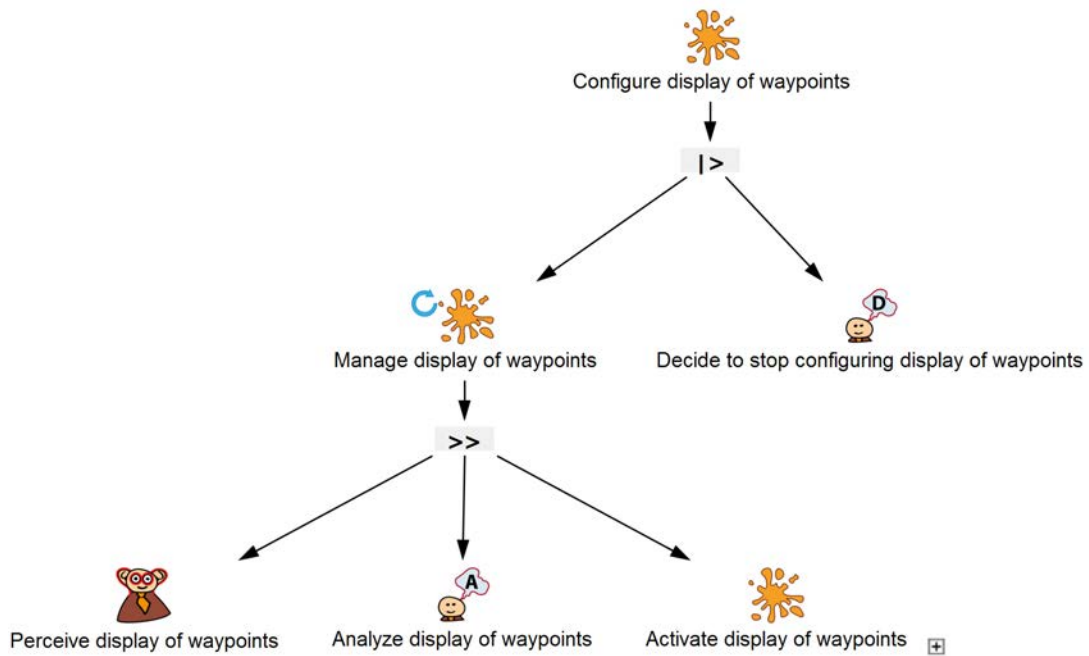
Configure display of waypoints

|>

Manage display of waypoints

D

Decide to stop configuring display of waypoints

>>

Perceive display of waypoints

A

Analyze display of waypoints

Activate display of waypoints